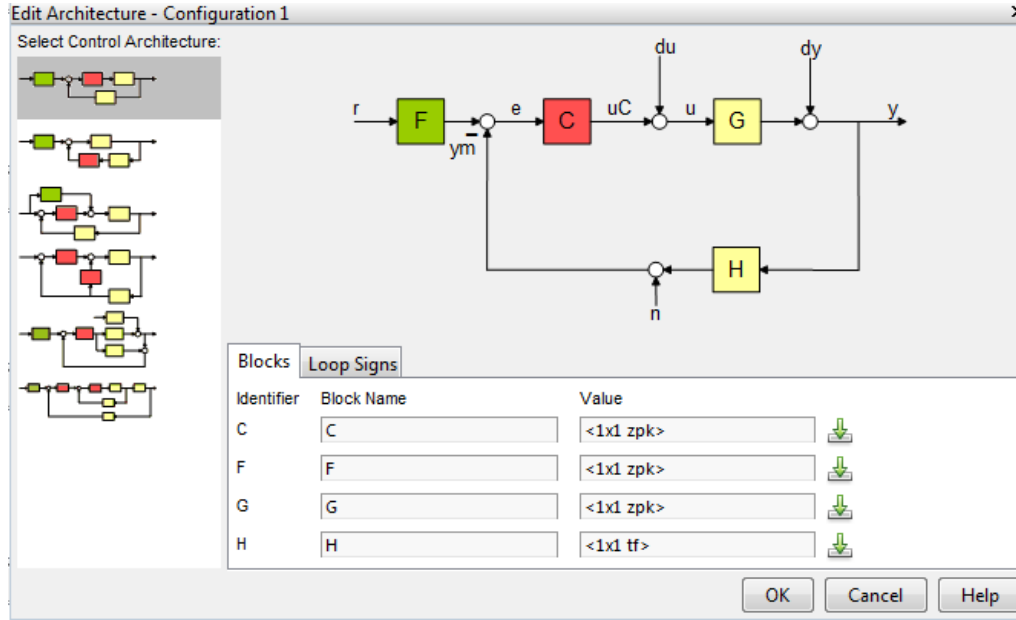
Edit Architecture - Configuration 1

Select Control Architecture:

du

dy

r

F

e

C

uC

u

G

y

ym

H

n

Blocks

Loop Signs

| Identifier | Block Name | Value |
|---|---|---|
| C | C | <1x1 zpk> |
| F | F | <1x1 zpk> |
| G | G | <1x1 zpk> |
| H | H | <1x1 tf> |

OK

Cancel

Help